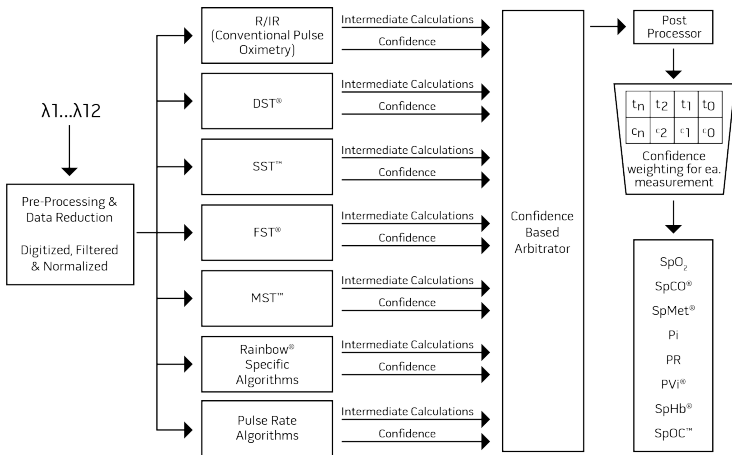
λ1...λ12

Pre-Processing & Data Reduction

Digitized, Filtered & Normalized

R/IR (Conventional Pulse Oximetry)

Intermediate Calculations

Confidence

DST®

Intermediate Calculations

Confidence

SST™

Intermediate Calculations

Confidence

FST®

Intermediate Calculations

Confidence

MST™

Intermediate Calculations

Confidence

Rainbow® Specific Algorithms

Intermediate Calculations

Confidence

Pulse Rate Algorithms

Intermediate Calculations

Confidence

Confidence Based Arbitrator

Post Processor

| $t_n$ | $t_2$ | $t_1$ | $t_0$ |
|---|---|---|---|
| $c_n$ | $c_2$ | $c_1$ | $c_0$ |

Confidence weighting for ea. measurement

$SpO_2$
SpCO®
SpMet®
Pi
PR
PVi®
SpHb®
SpOC™